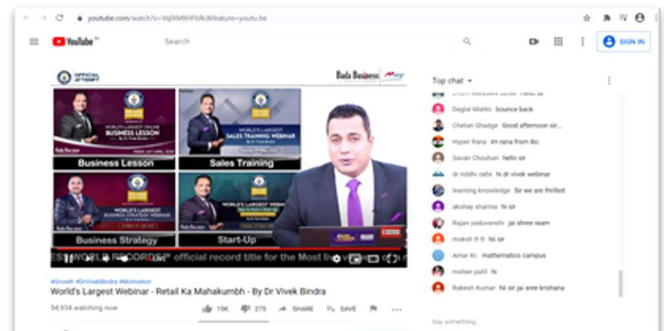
youtube.com/watch?v=VqlXM9HFbRc&feature=youtu.be

YouTube IN

Search

SIGN IN

OFFICIAL ATTEMPT

Bada Business

WORLD'S LARGEST ONLINE BUSINESS LESSON

WORLD'S LARGEST SALES TRAINING WEBINAR

Business Lesson

Sales Training

WORLD'S LARGEST BUSINESS STRATEGY WEBINAR

WORLD'S LARGEST

Business Strategy

Start-Up

WORLD RECORDS official record title for the Most live

#Growth #DrVivekBindra #Motivation

World's Largest Webinar - Retail Ka Mahakumbh - By Dr Vivek Bindra

54,934 watching now

15K 279 SHARE SAVE

Top chat

Deglal Mehta bounce back

Chetan Ghadge Good afternoon sir

Hyper Rana im rana from ibc

Savan Chouhan hello sir

dr riddhi rathi hi dr vivek webinar

learning knowledge Sir we are thrilled

akshay sharma hi sir

Rajan yaduvanshi jai shree raam

mukesh tt tt hii sir

Amar Kr. mathematics campus

mohan patil hi

Rakesh Kumar hii sir jai sree krishana

Say something...